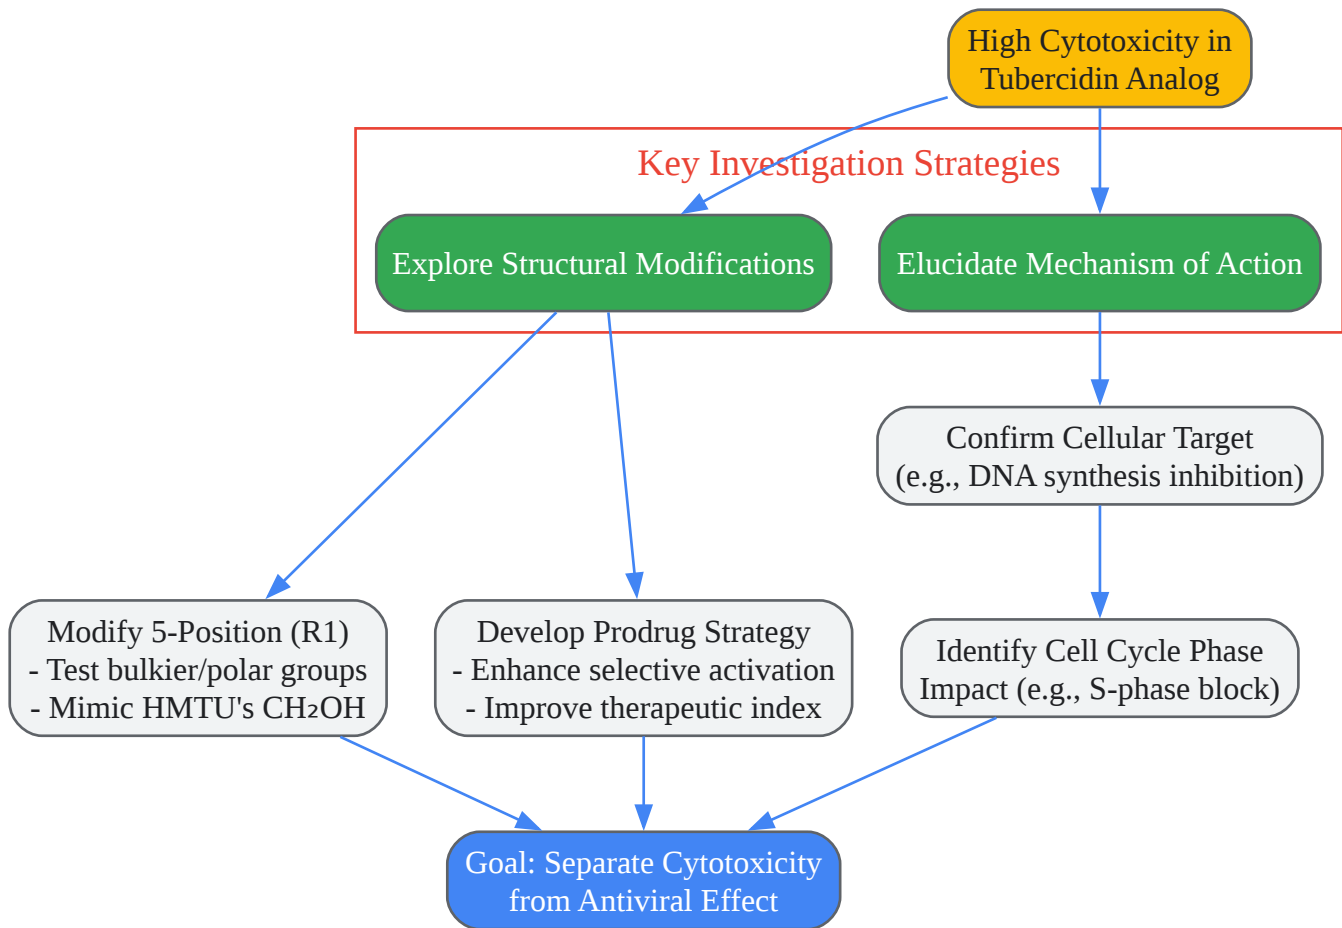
High Cytotoxicity in Tubercidin Analog

Key Investigation Strategies

Explore Structural Modifications

Elucidate Mechanism of Action

Confirm Cellular Target (e.g., DNA synthesis inhibition)

Modify 5-Position (R1)
- Test bulkier/polar groups
- Mimic HMTU's $CH_2OH$

Develop Prodrug Strategy
- Enhance selective activation
- Improve therapeutic index

Identify Cell Cycle Phase Impact (e.g., S-phase block)

Goal: Separate Cytotoxicity from Antiviral Effect